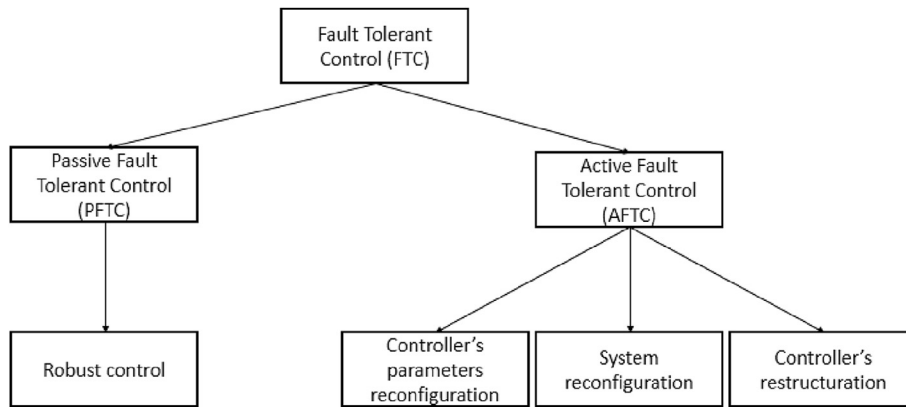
Fault Tolerant Control (FTC)

Passive Fault Tolerant Control (PFTC)

Active Fault Tolerant Control (AFTC)

Robust control

Controller's parameters reconfiguration

System reconfiguration

Controller's restructuration